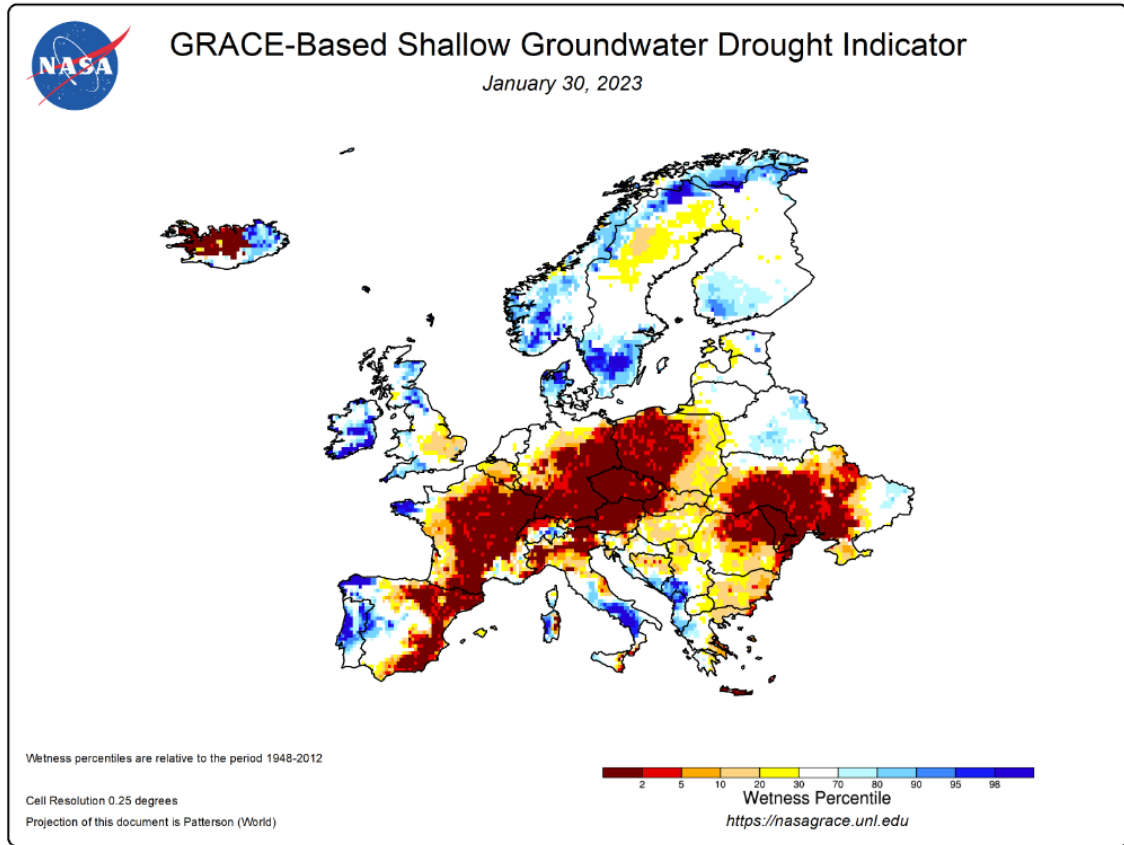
NASA

GRACE-Based Shallow Groundwater Drought Indicator

January 30, 2023

Wetness percentiles are relative to the period 1948-2012

Cell Resolution 0.25 degrees

Projection of this document is Patterson (World)

2 5 10 20 30 70 80 90 95 98

Wetness Percentile

https://nasagrace.unl.edu